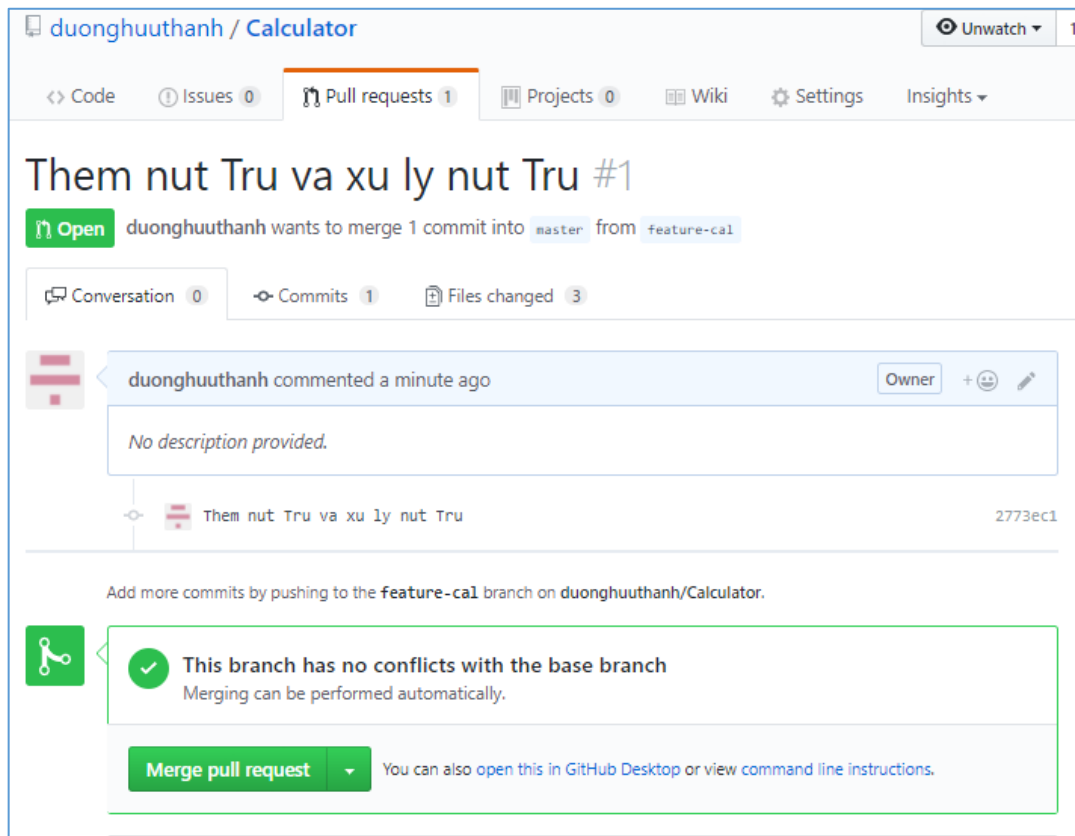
duonghuuthanh / Calculator

Unwatch 1

Code Issues 0 Pull requests 1 Projects 0 Wiki Settings Insights

Them nut Tru va xu ly nut Tru #1

Open duonghuuthanh wants to merge 1 commit into master from feature-cal

Conversation 0 Commits 1 Files changed 3

duonghuuthanh commented a minute ago

Owner

No description provided.

Them nut Tru va xu ly nut Tru 2773ec1

Add more commits by pushing to the feature-cal branch on duonghuuthanh/Calculator.

This branch has no conflicts with the base branch

Merging can be performed automatically.

Merge pull request

You can also open this in GitHub Desktop or view command line instructions.